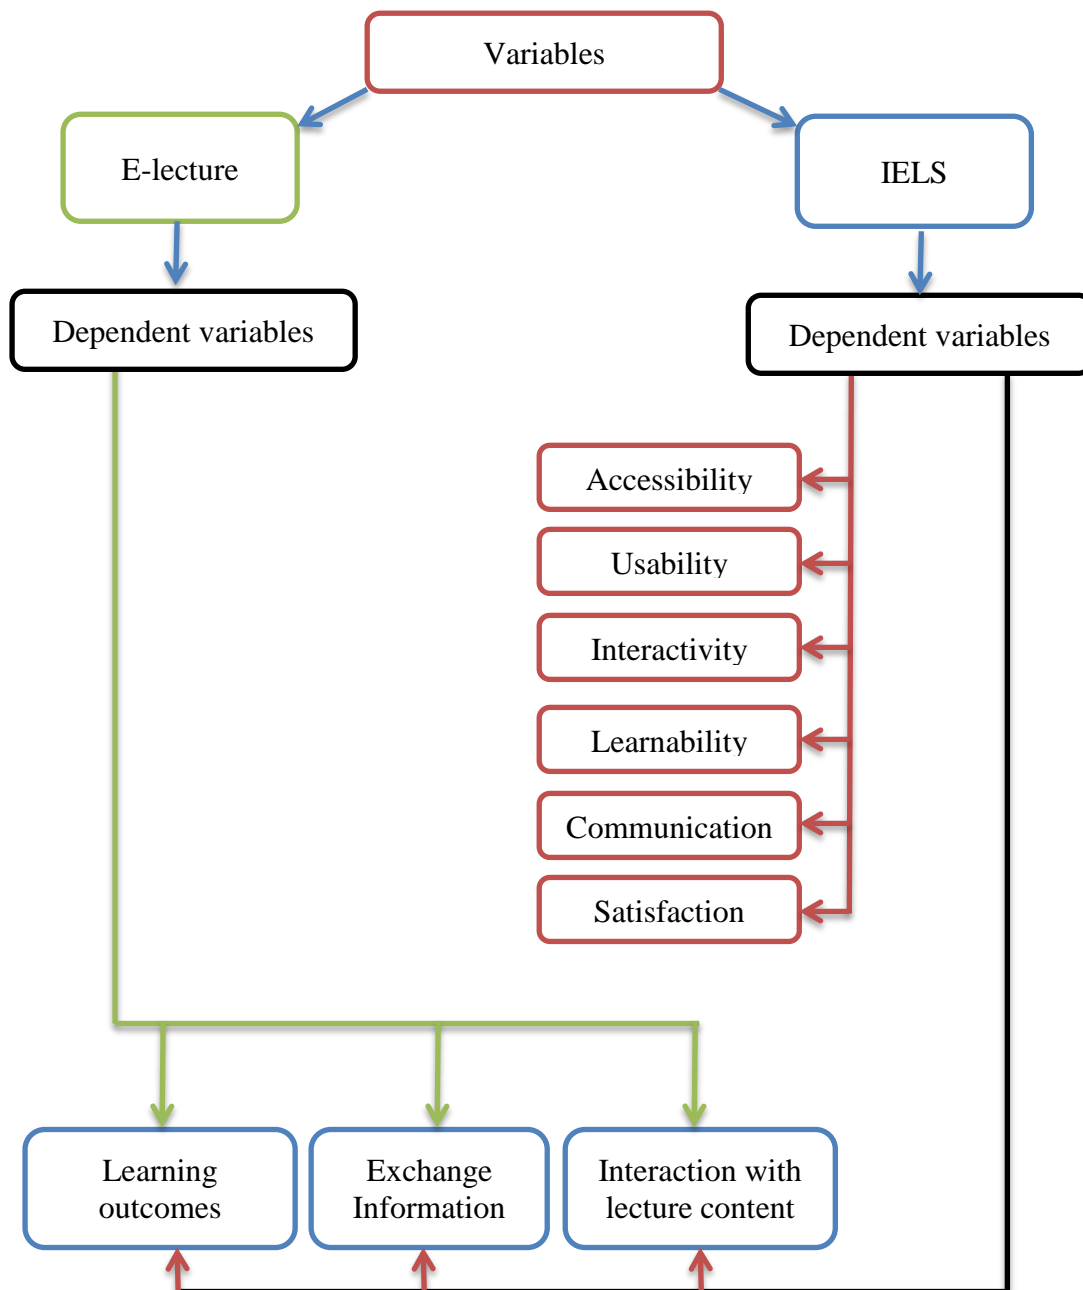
Variables

E-lecture

IELS

Dependent variables

Dependent variables

Accessibility

Usability

Interactivity

Learnability

Communication

Satisfaction

Learning outcomes

Exchange Information

Interaction with lecture content